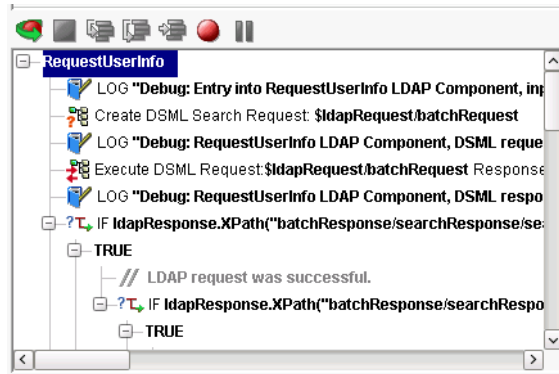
RequestUserInfo

LOG "Debug: Entry into RequestUserInfo LDAP Component, inp

Create DSML Search Request: $ldapRequest/batchRequest

LOG "Debug: RequestUserInfo LDAP Component, DSML reque

Execute DSML Request:$ldapRequest/batchRequest Response

LOG "Debug: RequestUserInfo LDAP Component, DSML respo

IF ldapResponse.XPath("batchResponse/searchResponse/se

TRUE

// LDAP request was successful.

IF ldapResponse.XPath("batchResponse/searchRespo

TRUE